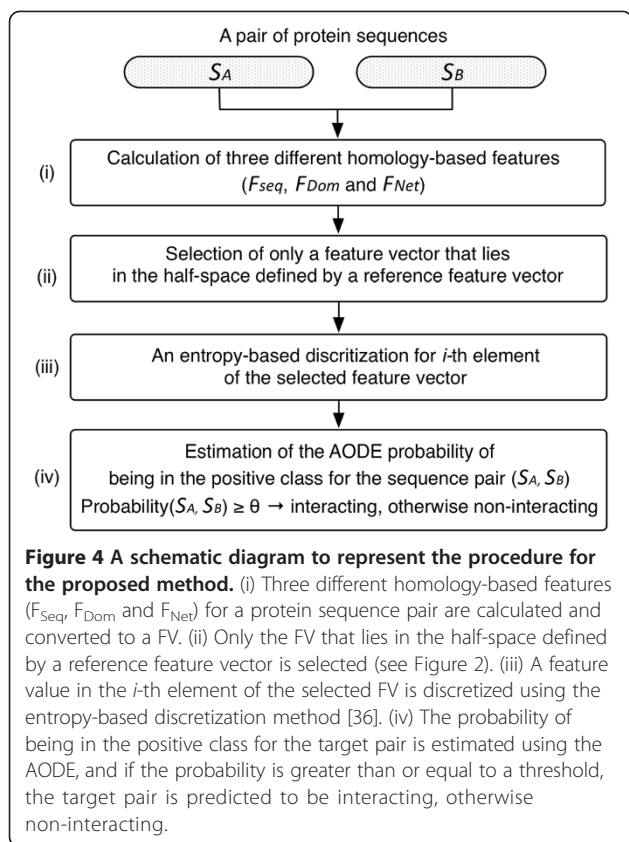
A pair of protein sequences

$S_A$

$S_B$

(i)

Calculation of three different homology-based features ($F_{seq}$, $F_{Dom}$ and $F_{Net}$)

(ii)

Selection of only a feature vector that lies in the half-space defined by a reference feature vector

(iii)

An entropy-based discritization for $i$-th element of the selected feature vector

(iv)

Estimation of the AODE probability of being in the positive class for the sequence pair ($S_A$, $S_B$)

Probability($S_A$, $S_B$) ≥ θ → interacting, otherwise non-interacting

**Figure 4 A schematic diagram to represent the procedure for the proposed method.** (i) Three different homology-based features ($F_{Seq}$, $F_{Dom}$ and $F_{Net}$) for a protein sequence pair are calculated and converted to a FV. (ii) Only the FV that lies in the half-space defined by a reference feature vector is selected (see Figure 2). (iii) A feature value in the $i$-th element of the selected FV is discretized using the entropy-based discretization method [36]. (iv) The probability of being in the positive class for the target pair is estimated using the AODE, and if the probability is greater than or equal to a threshold, the target pair is predicted to be interacting, otherwise non-interacting.